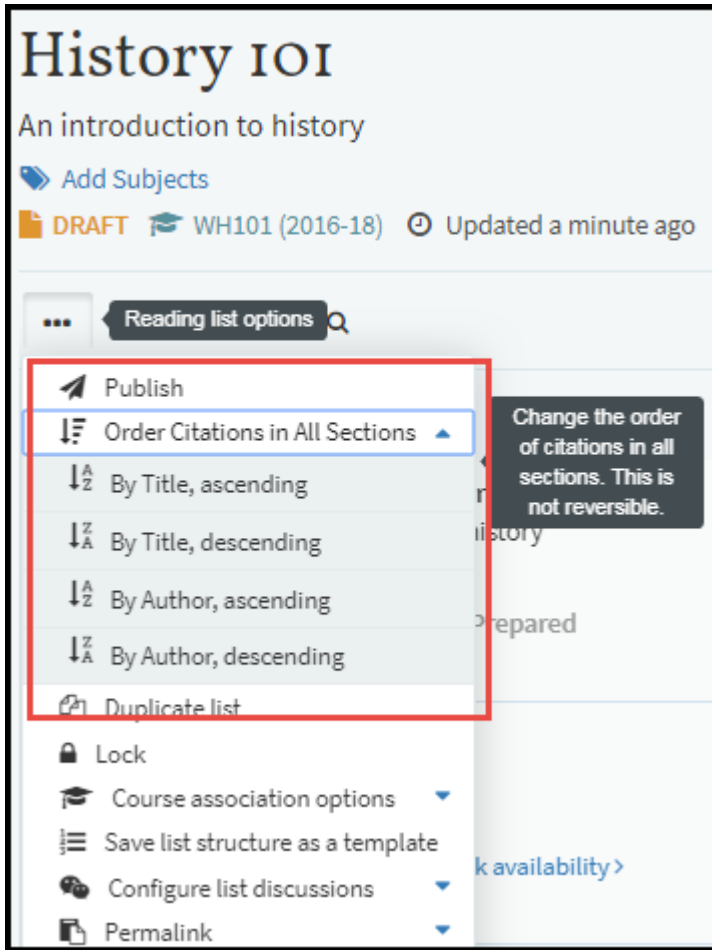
History 101

An introduction to history

Add Subjects

DRAFT WH101 (2016-18) Updated a minute ago

Reading list options

Publish

Order Citations in All Sections

Change the order of citations in all sections. This is not reversible.

By Title, ascending

By Title, descending

By Author, ascending

By Author, descending

Duplicate list

Lock

Course association options

Save list structure as a template

Configure list discussions

Permalink

r

istory

Prepared

k availability ›